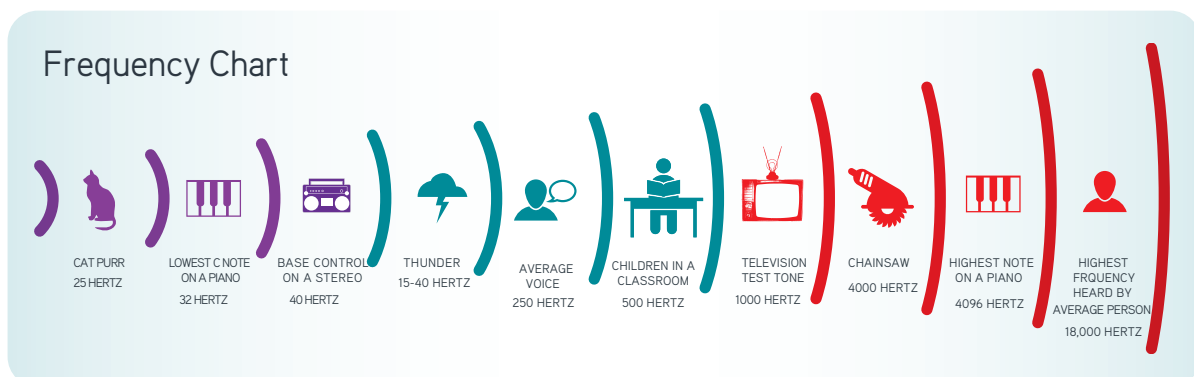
Frequency Chart

CAT PURR
25 HERTZ

LOWEST C NOTE ON A PIANO
32 HERTZ

BASE CONTROL ON A STEREO
40 HERTZ

THUNDER
15-40 HERTZ

AVERAGE VOICE
250 HERTZ

CHILDREN IN A CLASSROOM
500 HERTZ

TELEVISION TEST TONE
1000 HERTZ

CHAINSAW
4000 HERTZ

HIGHEST NOTE ON A PIANO
4096 HERTZ

HIGHEST FRQUENCY HEARD BY AVERAGE PERSON
18,000 HERTZ